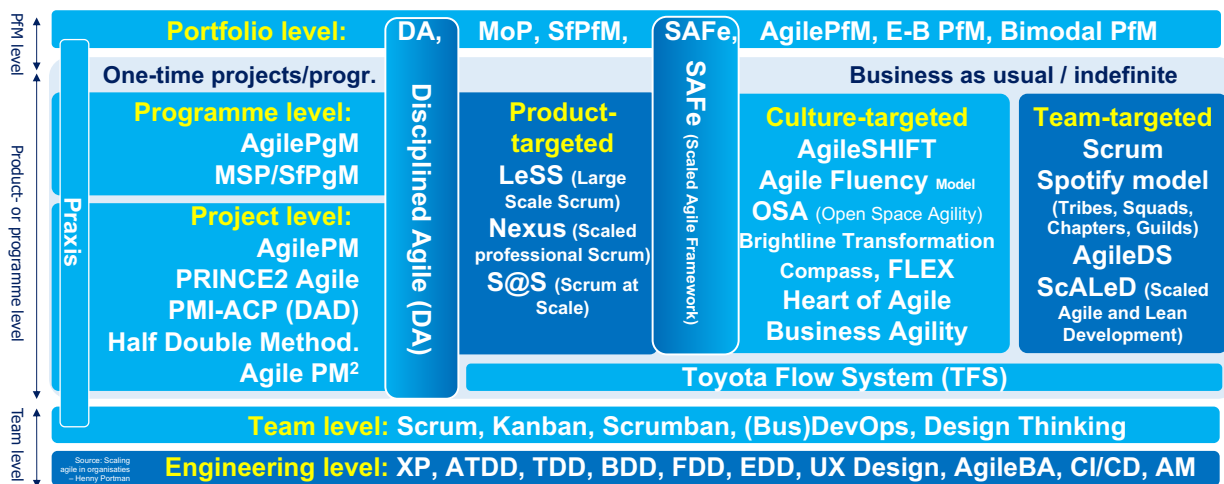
PfM level

Product- or programme level

Team level

Portfolio level: DA, MoP, SfPfM, SAFe, AgilePfM, E-B PfM, Bimodal PfM

Praxis

One-time projects/progr.

Business as usual / indefinite

Programme level:
AgilePgM
MSP/SfPgM

Project level:
AgilePM
PRINCE2 Agile
PMI-ACP (DAD)
Half Double Method.
Agile PM$^2$

Disciplined Agile (DA)

Product-targeted
LeSS (Large Scale Scrum)
Nexus (Scaled professional Scrum)
S@S (Scrum at Scale)

SAFe (Scaled Agile Framework)

Culture-targeted
AgileSHIFT
Agile Fluency Model
OSA (Open Space Agility)
Brightline Transformation Compass, FLEX
Heart of Agile
Business Agility

Team-targeted
Scrum
Spotify model
(Tribes, Squads, Chapters, Guilds)
AgileDS
ScALeD (Scaled Agile and Lean Development)

Toyota Flow System (TFS)

Team level: Scrum, Kanban, Scrumban, (Bus)DevOps, Design Thinking

Source: Scaling agile in organisations – Henny Portman

Engineering level: XP, ATDD, TDD, BDD, FDD, EDD, UX Design, AgileBA, CI/CD, AM